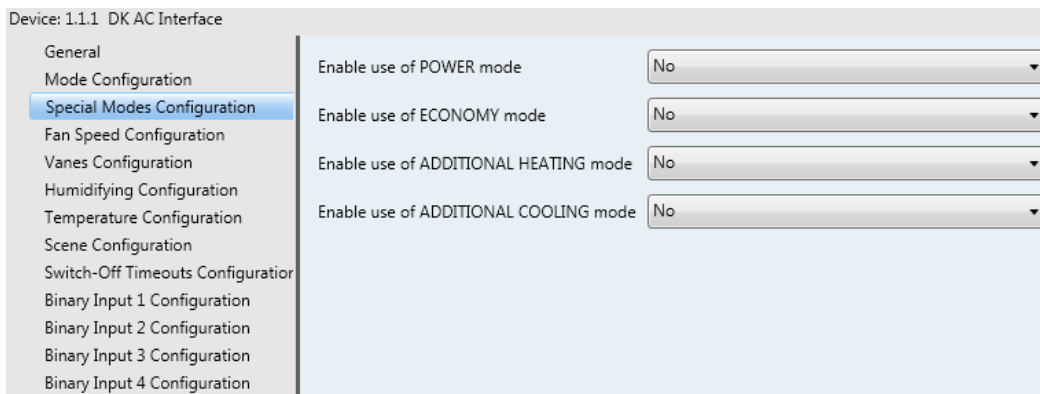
Device: 1.1.1 DK AC Interface

General
Mode Configuration
Special Modes Configuration
Fan Speed Configuration
Vanes Configuration
Humidifying Configuration
Temperature Configuration
Scene Configuration
Switch-Off Timeouts Configuratior
Binary Input 1 Configuration
Binary Input 2 Configuration
Binary Input 3 Configuration
Binary Input 4 Configuration

Enable use of POWER mode No
Enable use of ECONOMY mode No
Enable use of ADDITIONAL HEATING mode No
Enable use of ADDITIONAL COOLING mode No